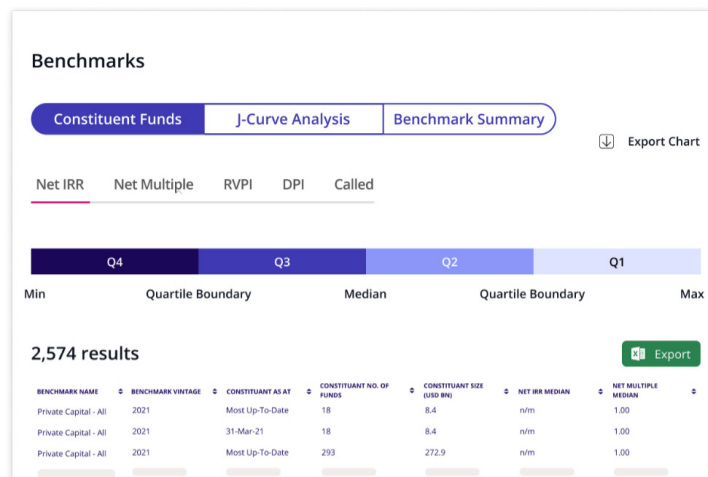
Benchmarks

Constituent Funds | J-Curve Analysis | Benchmark Summary

Export Chart

Net IRR | Net Multiple | RVPI | DPI | Called

Q4 | Q3 | Q2 | Q1

Min | Quartile Boundary | Median | Quartile Boundary | Max

2,574 results

Export

| BENCHMARK NAME | BENCHMARK VINTAGE | CONSTITUANT AS AT | CONSTITUANT NO. OF FUNDS | CONSTITUANT SIZE (USD BN) | NET IRR MEDIAN | NET MULTIPLE MEDIAN |
|---|---|---|---|---|---|---|
| Private Capital - All | 2021 | Most Up-To-Date | 18 | 8.4 | n/m | 1.00 |
| Private Capital - All | 2021 | 31-Mar-21 | 18 | 8.4 | n/m | 1.00 |
| Private Capital - All | 2021 | Most Up-To-Date | 293 | 272.9 | n/m | 1.00 |